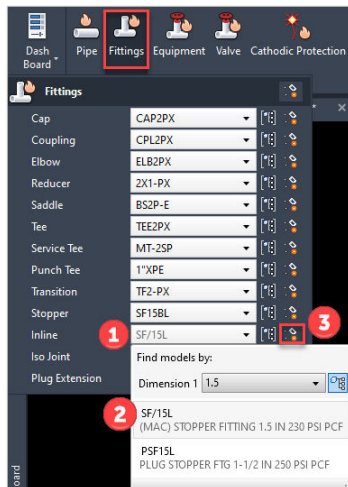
Dash Board

Pipe

Fittings

Equipment

Valve

Cathodic Protection

Fittings

| | |
|---|---|
| Cap | CAP2PX |
| Coupling | CPL2PX |
| Elbow | ELB2PX |
| Reducer | 2X1-PX |
| Saddle | BS2P-E |
| Tee | TEE2PX |
| Service Tee | MT-2SP |
| Punch Tee | 1"XPE |
| Transition | TF2-PX |
| Stopper | SF15BL |
| Inline | SF/15L |
| Iso Joint | |
| Plug Extension | |

1

3

Find models by:

Dimension 1 1.5

2

SF/15L
(MAC) STOPPER FITTING 1.5 IN 230 PSI PCF

PSF15L
PLUG STOPPER FTG 1-1/2 IN 250 PSI PCF

oard